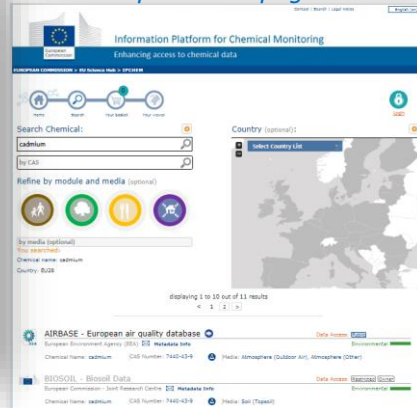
European Commission

Information Platform for Chemical Monitoring

Enhancing access to chemical data

EUROPEAN COMMISSION > EU Science Hub > IPCHEM

Home Search Your basket Your record

Login

Search Chemical:

cadmium

by CAS

Refine by module and media (optional)

by media (optional)

You searched:

Chemical name: cadmium

Country: EU28

Country (optional):

Select Country List

displaying 1 to 10 out of 11 results

« 1 2 »

AIRBASE - European air quality database

European Environment Agency (EEA) Metadata Info

Chemical Name: cadmium CAS Number: 7440-43-9 Media: Atmosphere (Outdoor Air), Atmosphere (Other)

Data Access: Latest

Environmental

BIOSOIL - Biosoil Data

European Commission - Joint Research Centre Metadata Info

Chemical Name: cadmium CAS Number: 7440-43-9 Media: Soil (Topsoil)

Data Access: Restricted Owner

Environmental